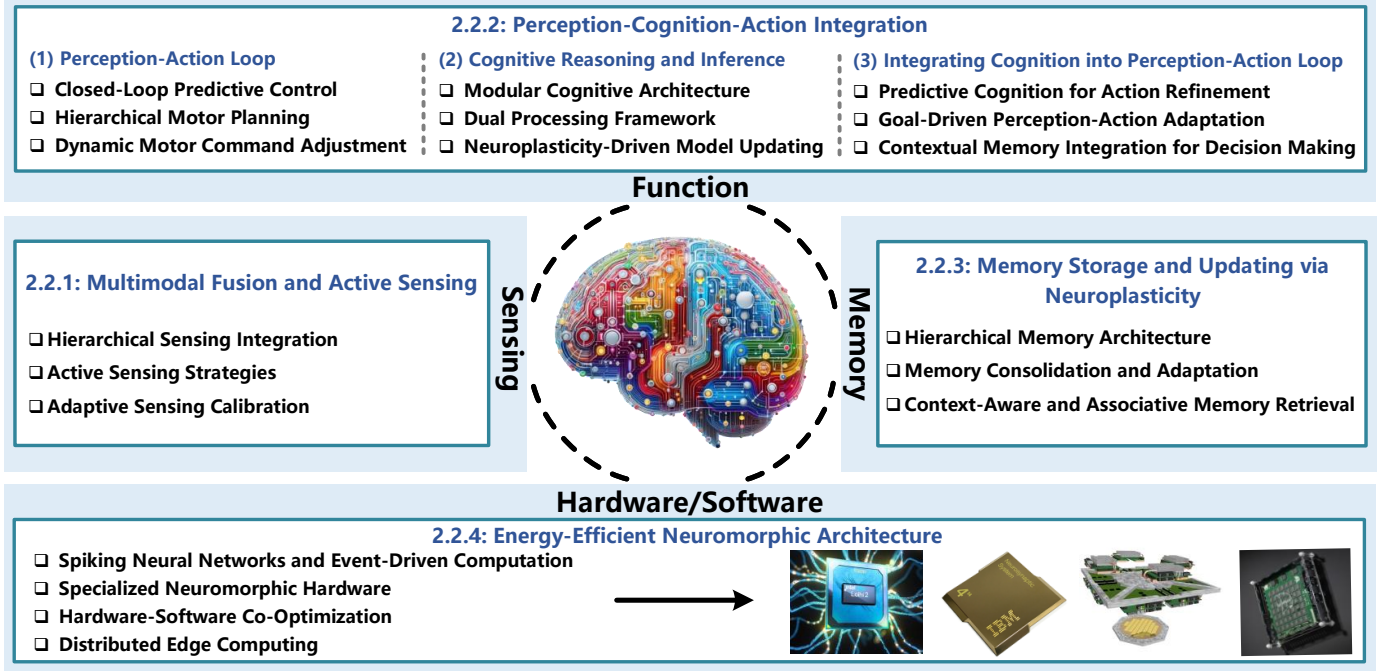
2.2.2: Perception-Cognition-Action Integration

(1) Perception-Action Loop
❑ Closed-Loop Predictive Control
❑ Hierarchical Motor Planning
❑ Dynamic Motor Command Adjustment

(2) Cognitive Reasoning and Inference
❑ Modular Cognitive Architecture
❑ Dual Processing Framework
❑ Neuroplasticity-Driven Model Updating

(3) Integrating Cognition into Perception-Action Loop
❑ Predictive Cognition for Action Refinement
❑ Goal-Driven Perception-Action Adaptation
❑ Contextual Memory Integration for Decision Making

Function

2.2.1: Multimodal Fusion and Active Sensing
❑ Hierarchical Sensing Integration
❑ Active Sensing Strategies
❑ Adaptive Sensing Calibration

Sensing

Memory

2.2.3: Memory Storage and Updating via Neuroplasticity
❑ Hierarchical Memory Architecture
❑ Memory Consolidation and Adaptation
❑ Context-Aware and Associative Memory Retrieval

Hardware/Software

2.2.4: Energy-Efficient Neuromorphic Architecture
❑ Spiking Neural Networks and Event-Driven Computation
❑ Specialized Neuromorphic Hardware
❑ Hardware-Software Co-Optimization
❑ Distributed Edge Computing

Loihi2

IBM